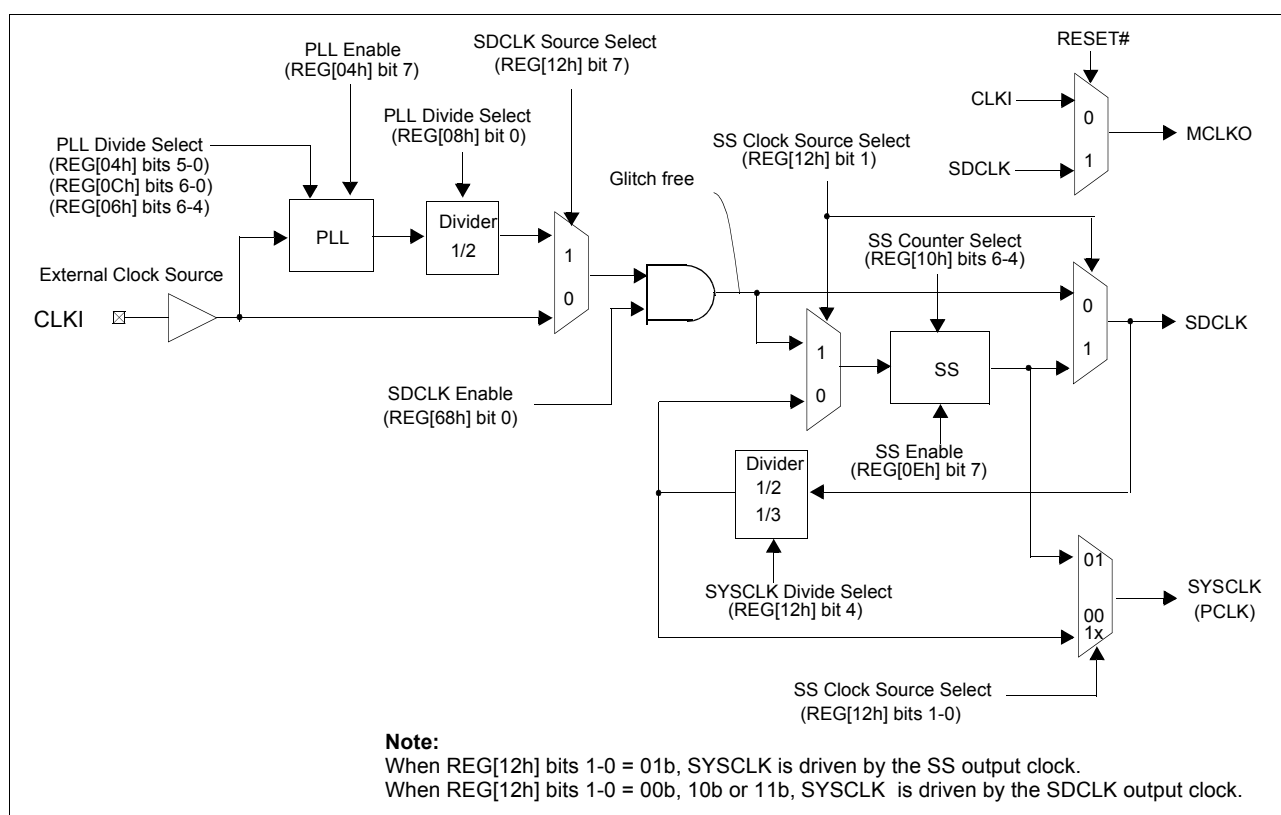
PLL Enable
(REG[04h] bit 7)

SDCLK Source Select
(REG[12h] bit 7)

RESET#

CLKI

0

MCLKO

SDCLK

1

PLL Divide Select
(REG[08h] bit 0)

PLL Divide Select
(REG[04h] bits 5-0)
(REG[0Ch] bits 6-0)
(REG[06h] bits 6-4)

SS Clock Source Select
(REG[12h] bit 1)

Glitch free

PLL

Divider
1/2

1

0

SS Counter Select
(REG[10h] bits 6-4)

External Clock Source

CLKI

0

1

SDCLK

1

0

SS

SDCLK Enable
(REG[68h] bit 0)

SS Enable
(REG[0Eh] bit 7)

Divider
1/2
1/3

01

00
1x

SYSCLK
(PCLK)

SYSCLK Divide Select
(REG[12h] bit 4)

SS Clock Source Select
(REG[12h] bits 1-0)

**Note:**
When REG[12h] bits 1-0 = 01b, SYSCLK is driven by the SS output clock.
When REG[12h] bits 1-0 = 00b, 10b or 11b, SYSCLK is driven by the SDCLK output clock.